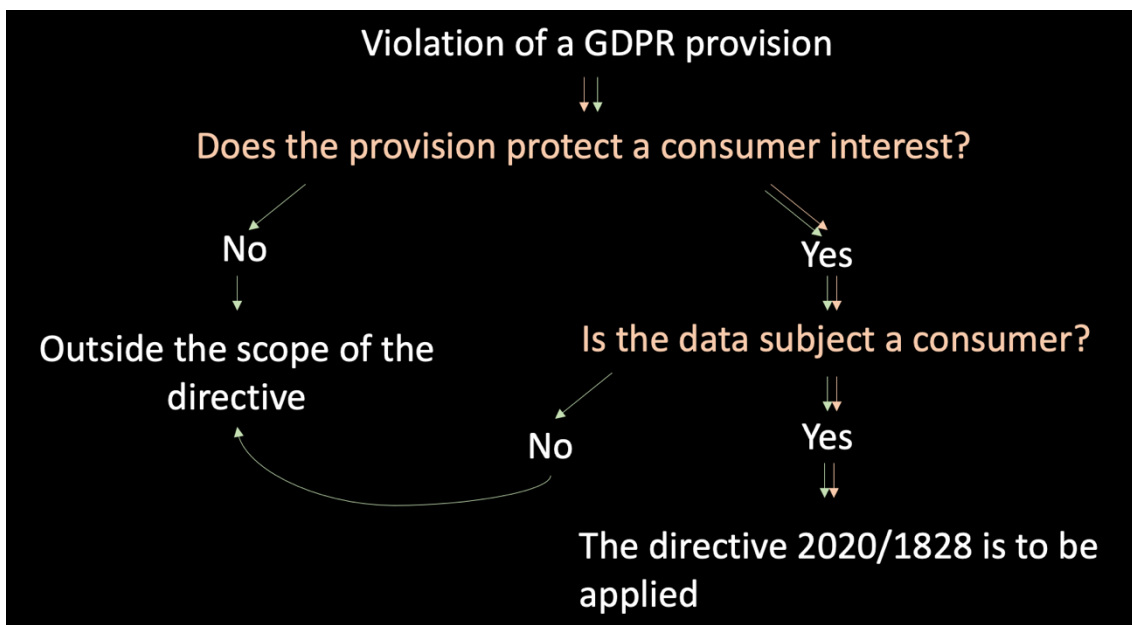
Violation of a GDPR provision

Does the provision protect a consumer interest?

No

Outside the scope of the directive

Yes

Is the data subject a consumer?

No

Yes

The directive 2020/1828 is to be applied